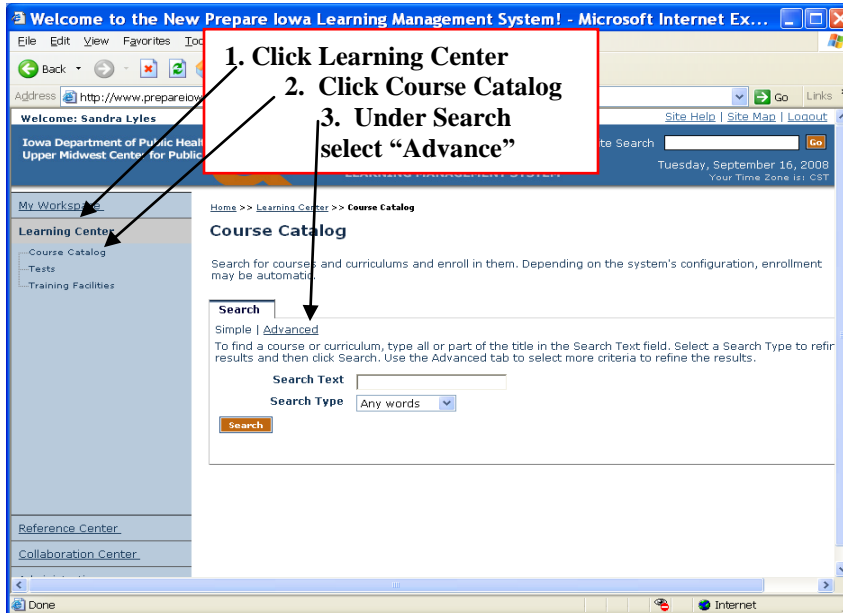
Welcome to the New Prepare Iowa Learning Management System! - Microsoft Internet Ex...

File Edit View Favorites Too

Back

Address http://www.prepareiow

Go Links

1. Click Learning Center
2. Click Course Catalog
3. Under Search select "Advance"

Welcome: Sandra Lyles

Site Help | Site Map | Logout

Iowa Department of Public Healt
Upper Midwest Center for Public

te Search Go

LEARNING MANAGEMENT SYSTEM

Tuesday, September 16, 2008
Your Time Zone is: CST

My Workspace
Learning Center
Course Catalog
Tests
Training Facilities

Home >> Learning Center >> Course Catalog

Course Catalog

Search for courses and curriculums and enroll in them. Depending on the system's configuration, enrollment may be automatic.

Search

Simple | Advanced

To find a course or curriculum, type all or part of the title in the Search Text field. Select a Search Type to refir results and then click Search. Use the Advanced tab to select more criteria to refine the results.

Search Text
Search Type Any words

Search

Reference Center
Collaboration Center

Done Internet